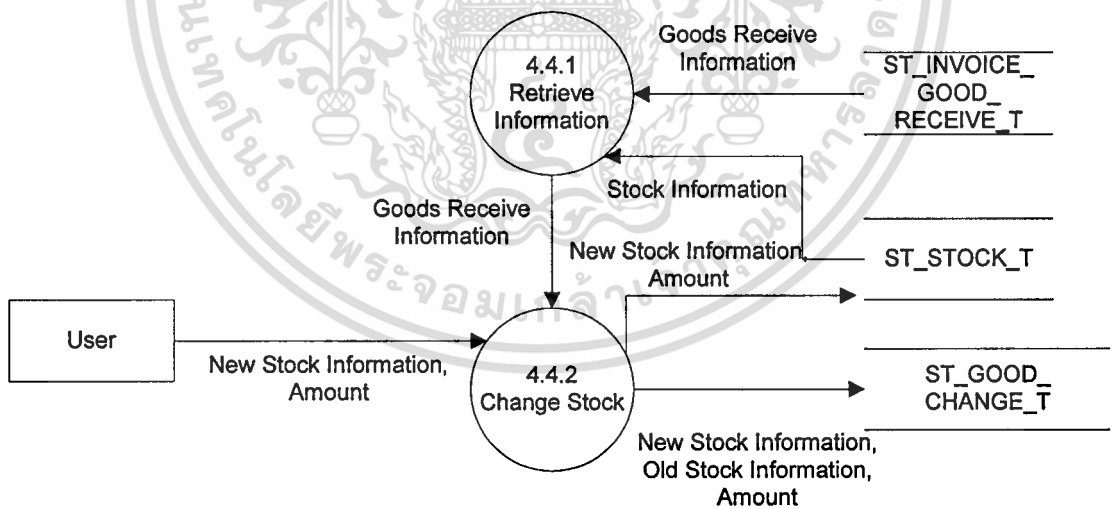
4.4.1
Retrieve
Information

Goods Receive
Information

ST_INVOICE_
GOOD_
RECEIVE_T

Stock Information

Goods Receive
Information

New Stock Information,
Amount

ST_STOCK_T

User

New Stock Information,
Amount

4.4.2
Change Stock

ST_GOOD_
CHANGE_T

New Stock Information,
Old Stock Information,
Amount